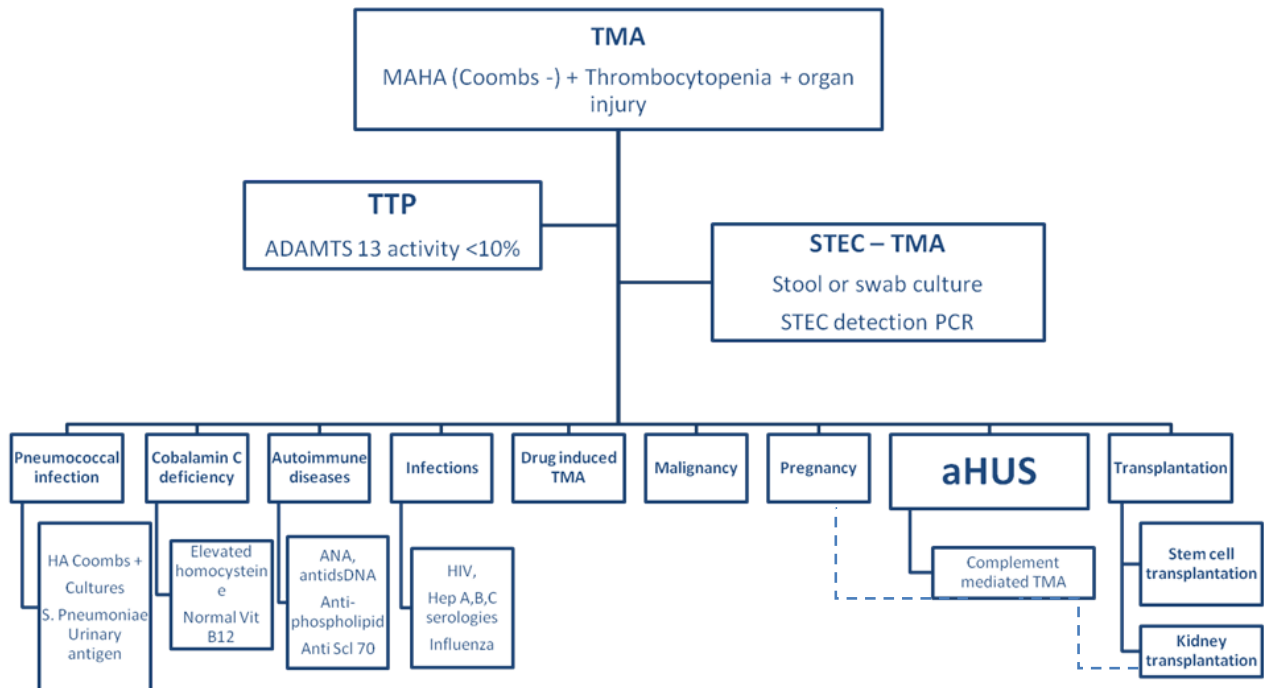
TMA
MAHA (Coombs -) + Thrombocytopenia + organ injury

TTP
ADAMTS 13 activity <10%

STEC – TMA
Stool or swab culture
STEC detection PCR

Pneumococcal infection
HA Coombs +
Cultures
S. Pneumoniae Urinary antigen

Cobalamin C deficiency
Elevated homocysteine
Normal Vit B12

Autoimmune diseases
ANA, antidsDNA
Anti-phospholipid
Anti Scl 70

Infections
HIV,
Hep A,B,C serologies
Influenza

Drug induced TMA

Malignancy

Pregnancy

aHUS
Complement mediated TMA

Transplantation
Stem cell transplantation
Kidney transplantation